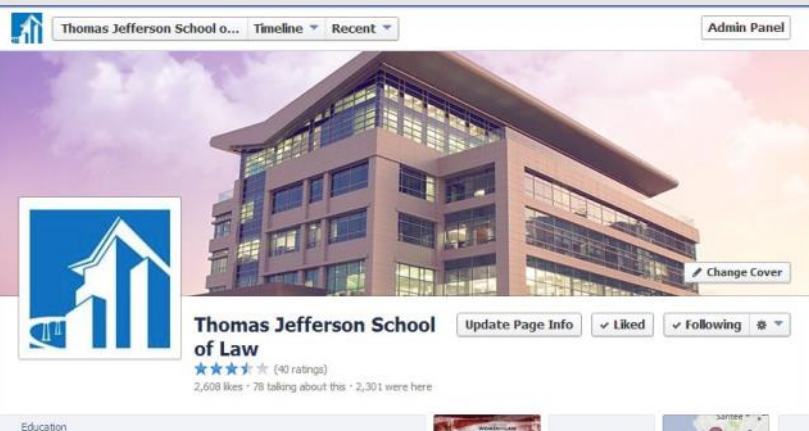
Thomas Jefferson School o... Timeline Recent

Admin Panel

Change Cover

Thomas Jefferson School of Law

(40 ratings)

2,608 likes · 78 talking about this · 2,301 were here

Update Page Info

Liked

Following

Education